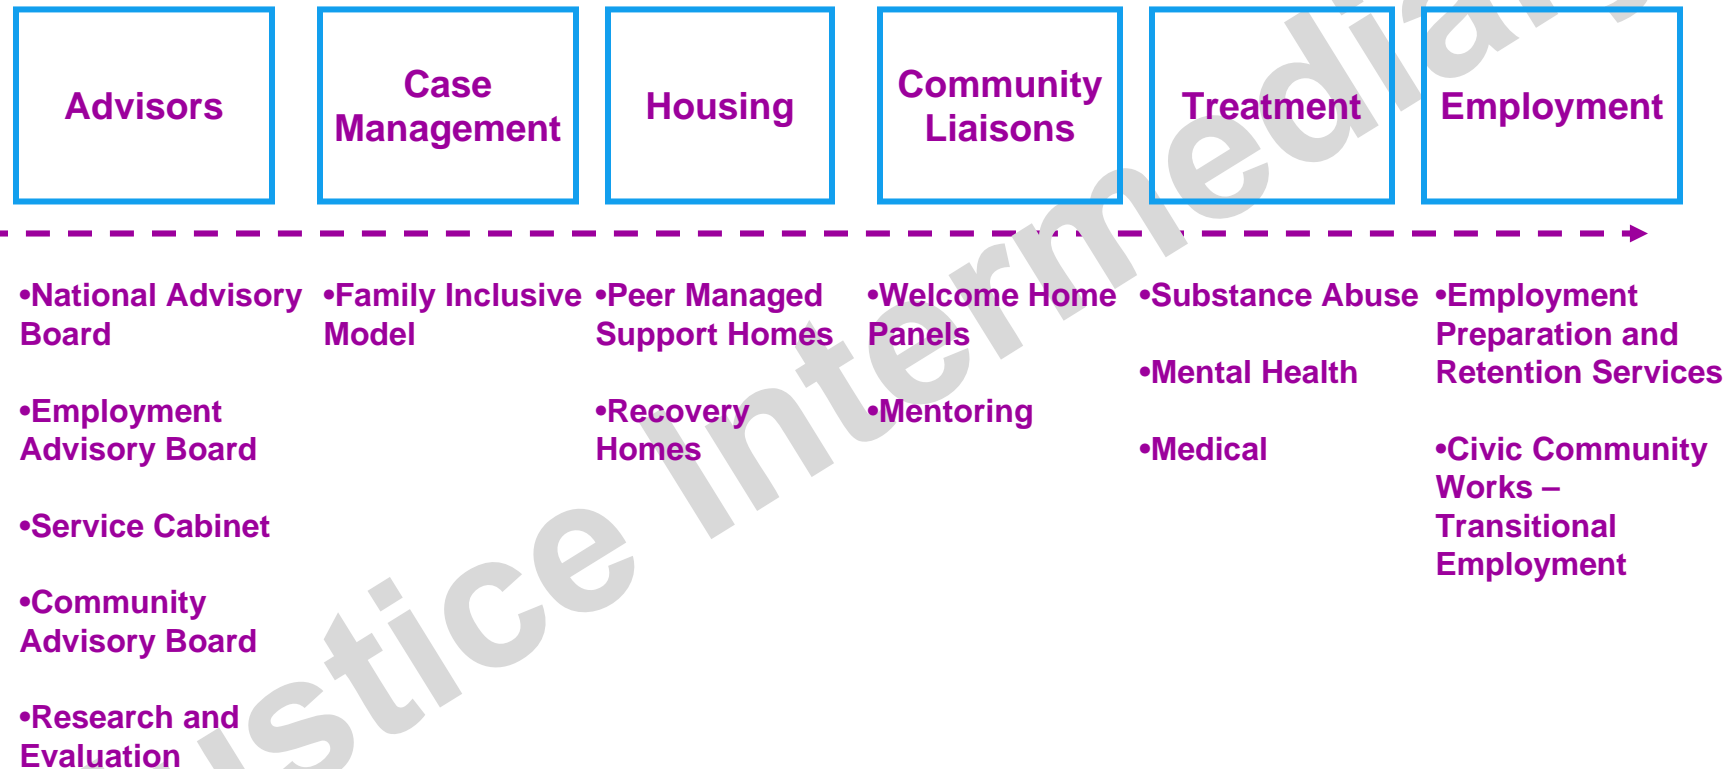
Advisors

Case Management

Housing

Community Liaisons

Treatment

Employment

•National Advisory Board

•Employment Advisory Board

•Service Cabinet

•Community Advisory Board

•Research and Evaluation

•Family Inclusive Model

•Peer Managed Support Homes

•Recovery Homes

•Welcome Home Panels

•Mentoring

•Substance Abuse

•Mental Health

•Medical

•Employment Preparation and Retention Services

•Civic Community Works – Transitional Employment

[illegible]stice Intermedia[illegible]